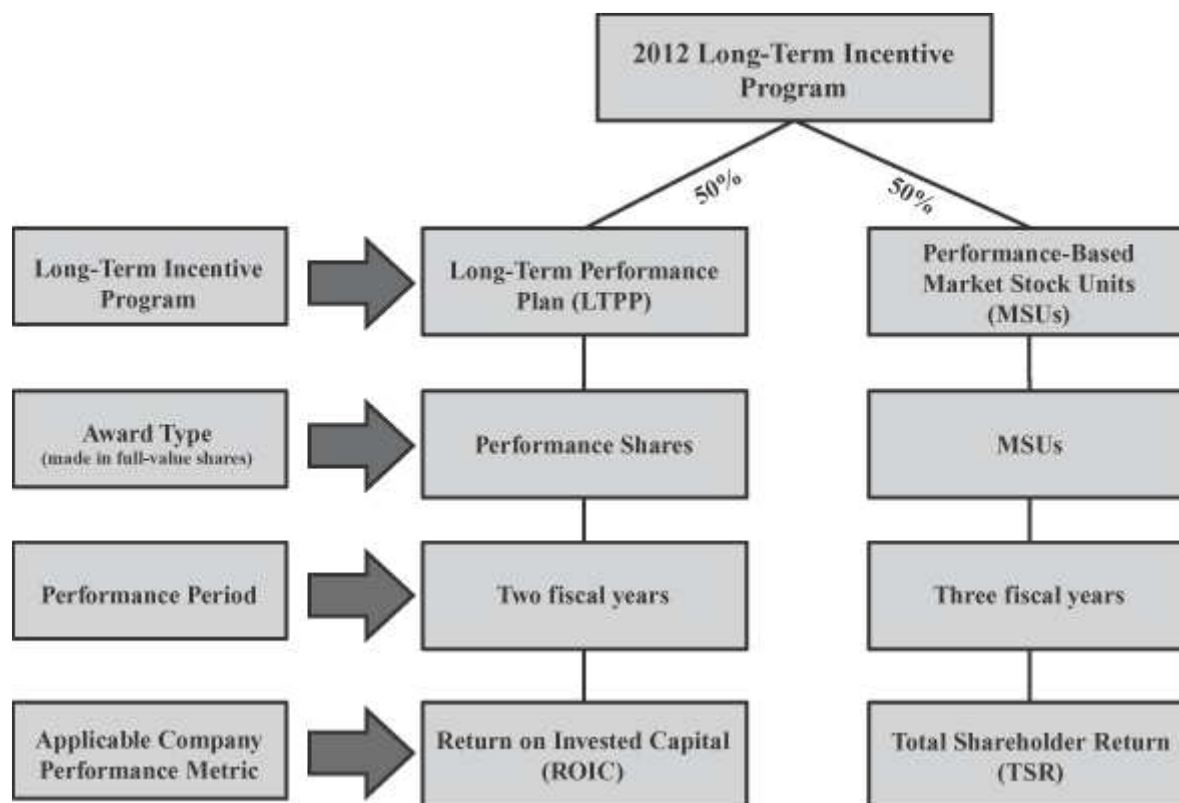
2012 Long-Term Incentive Program

50%

50%

Long-Term Incentive Program

Long-Term Performance Plan (LTPP)

Performance-Based Market Stock Units (MSUs)

Award Type
(made in full-value shares)

Performance Shares

MSUs

Performance Period

Two fiscal years

Three fiscal years

Applicable Company Performance Metric

Return on Invested Capital (ROIC)

Total Shareholder Return (TSR)